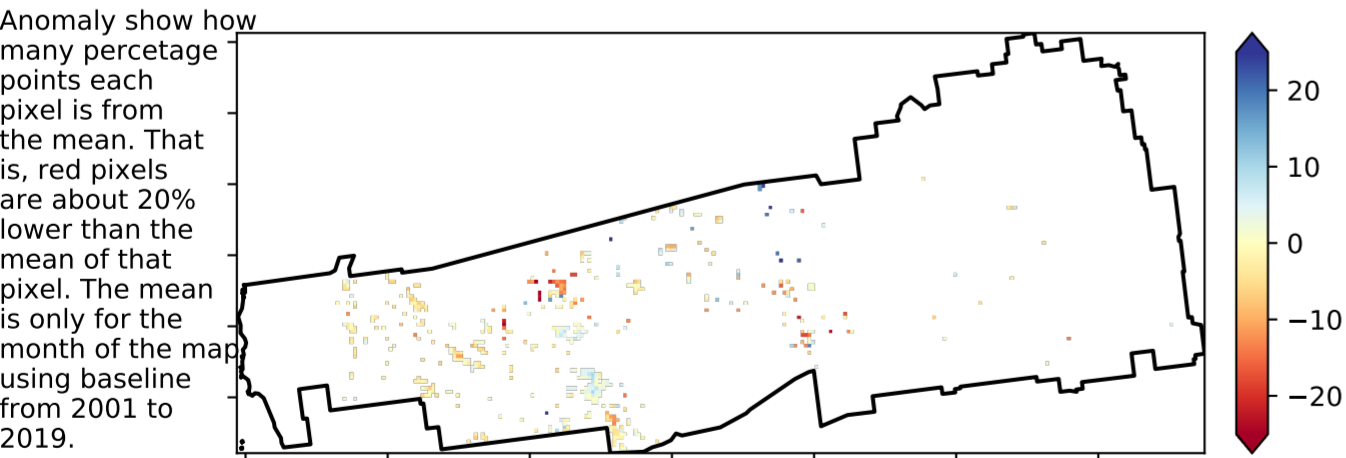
Anomaly show how many percetage points each pixel is from the mean. That is, red pixels are about 20% lower than the mean of that pixel. The mean is only for the month of the map using baseline from 2001 to 2019.

20
10
0
−10
−20